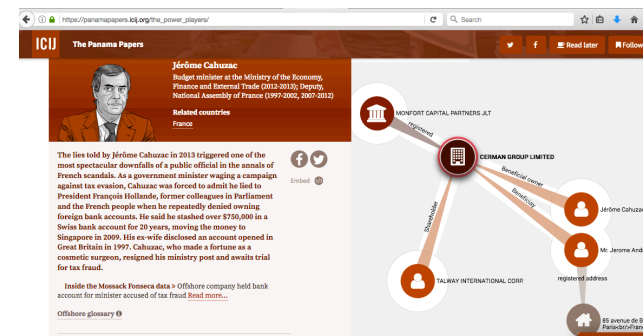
https://panamapapers.icij.org/the_power_players/

Search

ICIJ The Panama Papers

Read later

Follow

Jérôme Cahuzac

Budget minister at the Ministry of the Economy, Finance and External Trade (2012-2013); Deputy, National Assembly of France (1997-2002, 2007-2012)

Related countries

France

The lies told by Jérôme Cahuzac in 2013 triggered one of the most spectacular downfalls of a public official in the annals of French scandals. As a government minister waging a campaign against tax evasion, Cahuzac was forced to admit he lied to President François Hollande, former colleagues in Parliament and the French people when he repeatedly denied owning foreign bank accounts. He said he stashed over $750,000 in a Swiss bank account for 20 years, moving the money to Singapore in 2009. His ex-wife disclosed an account opened in Great Britain in 1997. Cahuzac, who made a fortune as a cosmetic surgeon, resigned his ministry post and awaits trial for tax fraud.

Embed

Inside the Mossack Fonseca data » Offshore company held bank account for minister accused of tax fraud Read more...

Offshore glossary

MONFORT CAPITAL PARTNERS JLT

registered

CERMAN GROUP LIMITED

Beneficial owner

Beneficiary

Shareholder

Jérôme Cahuza

Mr. Jerome And

registered address

TALWAY INTERNATIONAL CORP.

85 avenue de B
Paris<br><br>